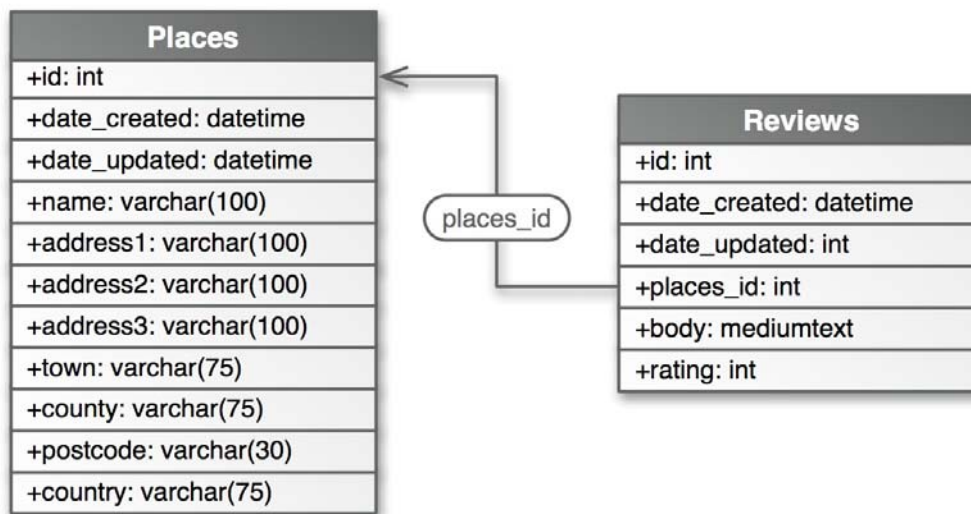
Places

+id: int
+date_created: datetime
+date_updated: datetime
+name: varchar(100)
+address1: varchar(100)
+address2: varchar(100)
+address3: varchar(100)
+town: varchar(75)
+county: varchar(75)
+postcode: varchar(30)
+country: varchar(75)

places_id

Reviews

+id: int
+date_created: datetime
+date_updated: int
+places_id: int
+body: mediumtext
+rating: int